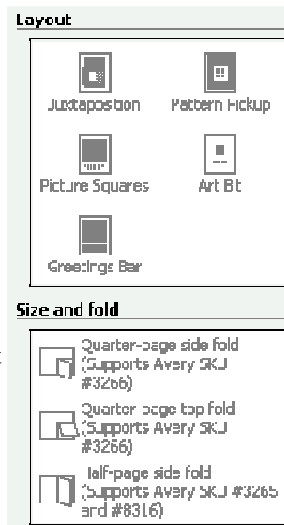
Layout

Juxtaposition
Pattern Pickup
Picture Squares
Art Bit
Greetings Bar

Size and fold

Quarter-page side fold (Supports Avery SKU #3266)
Quarter-page top fold (Supports Avery SKU #3266)
Half-page side fold (Supports Avery SKU #3265 and #8316)